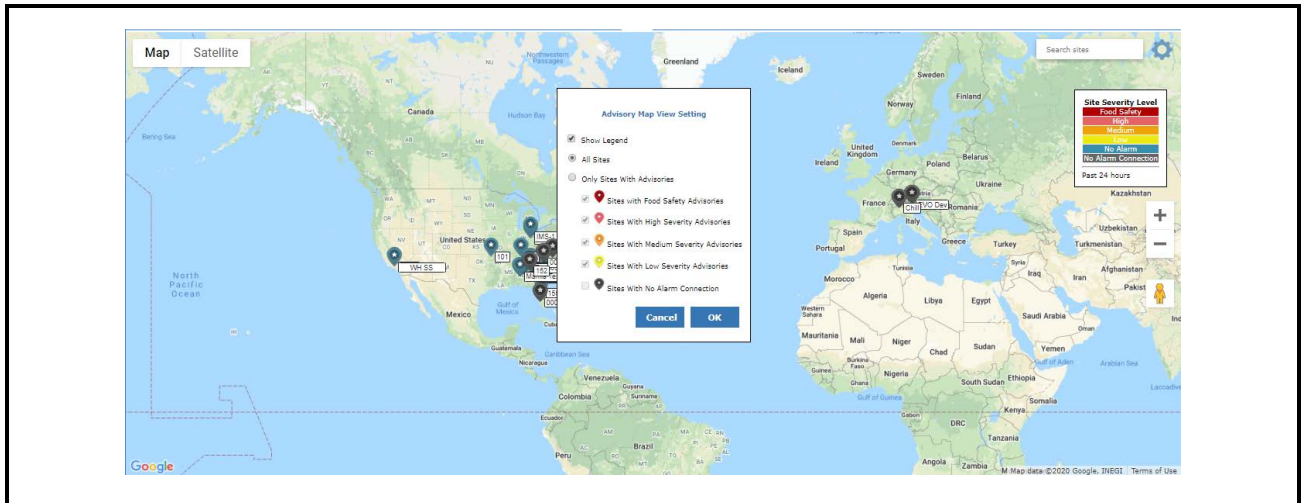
Map Satellite

Search sites

Advisory Map View Setting

Show Legend

All Sites

Only Sites With Advisories

Sites with Food Safety Advisories

Sites With High Severity Advisories

Sites With Medium Severity Advisories

Sites With Low Severity Advisories

Sites With No Alarm Connection

Cancel OK

Site Severity Level
Food Safety
High
Medium
Low
No Alarm
No Alarm Connection
Past 24 hours

Greenland
Iceland
Sweden
Finland
Norway
Canada
Hudson Bay
Northwestern Passages
Bering Sea
United Kingdom
Ireland
Denmark
Poland
Belarus
Germany
Ukraine
Kazakhstan
France
Italy
Romania
Spain
Portugal
Greece
Turkey
Uzbekistan
Turkmenistan
Syria
Iraq
Iran
Afghanistan
Pakist
Tunisia
Morocco
Algeria
Libya
Egypt
Saudi Arabia
Oman
Western Sahara
Mauritania
Mali
Niger
Chad
Sudan
Yemen
Gulf of Aden
Arabian Sea
Burkina Faso
Guinea
Ghana
Nigeria
South Sudan
Ethiopia
Somalia
Gulf of Guinea
Gabon
Kenya
DRC
Tanzania
Angola
Zambia
Laccadive
Ind
United States
Mexico
Gulf of Mexico
Guatemala
Nicaragua
Caribbean Sea
Venezuela
Guyana
Suriname
Colombia
Ecuador
Peru
Brazil
North Pacific Ocean
WH SS
101
IMS-1
162
15
Chil
VO Dev
Google
Map data ©2020 Google, INEGI Terms of Use